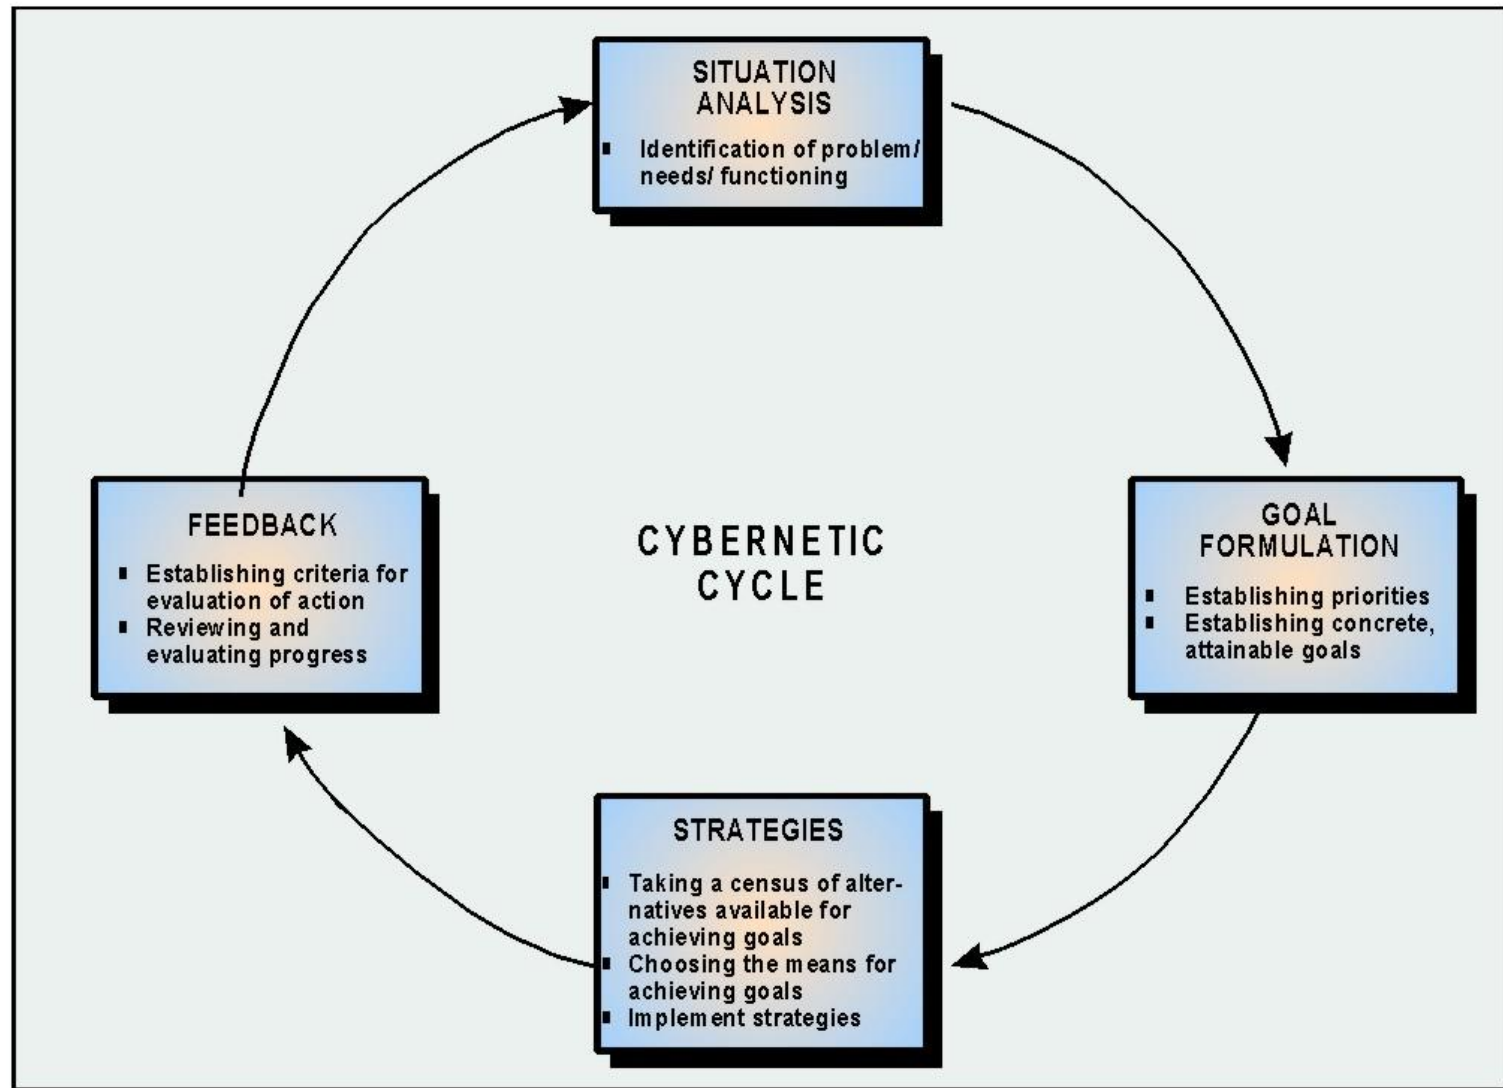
SITUATION ANALYSIS

- Identification of problem/ needs/ functioning

GOAL FORMULATION

- Establishing priorities
- Establishing concrete, attainable goals

CYBERNETIC CYCLE

FEEDBACK

- Establishing criteria for evaluation of action
- Reviewing and evaluating progress

STRATEGIES

- Taking a census of alternatives available for achieving goals
- Choosing the means for achieving goals
- Implement strategies